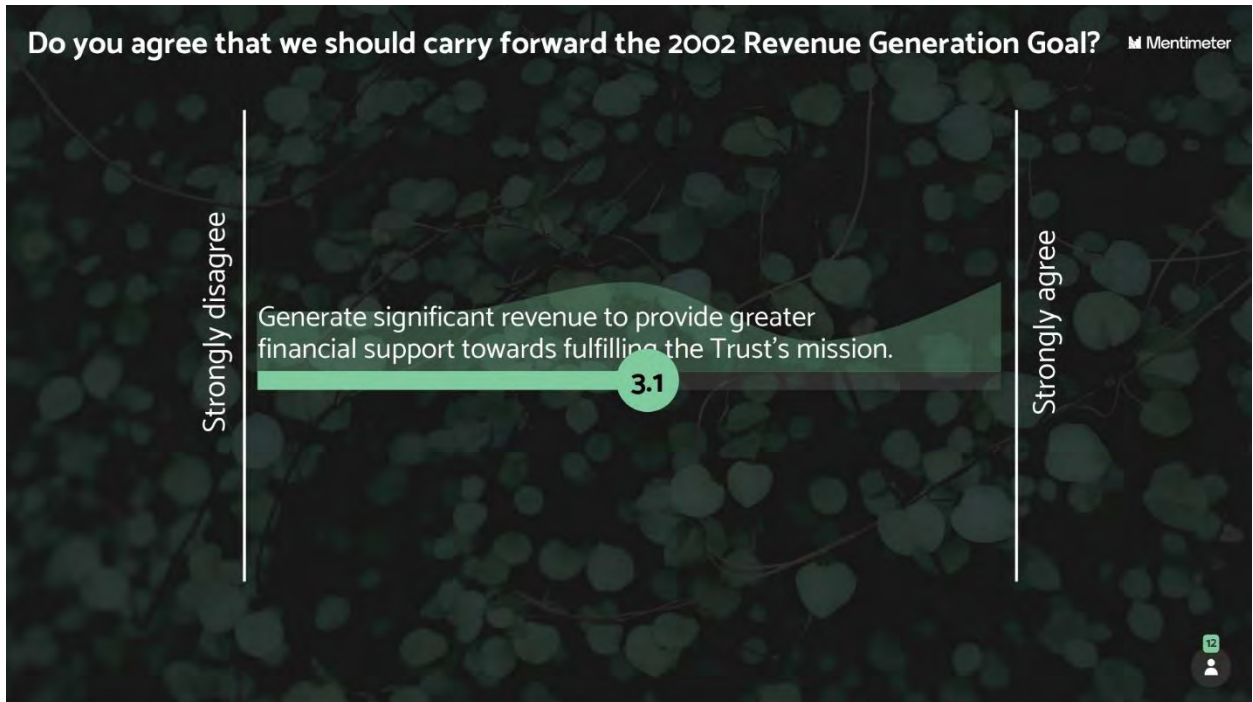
Do you agree that we should carry forward the 2002 Revenue Generation Goal?

Mentimeter

Strongly disagree

Generate significant revenue to provide greater financial support towards fulfilling the Trust's mission.

3.1

Strongly agree

12